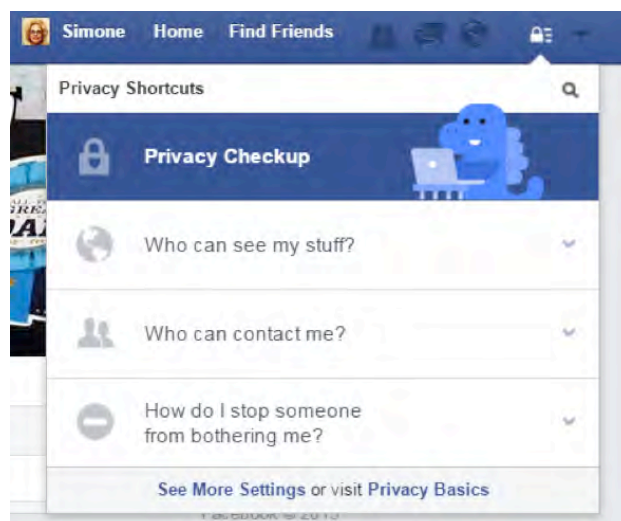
Simone Home Find Friends

Privacy Shortcuts

Privacy Checkup

Who can see my stuff?

Who can contact me?

How do I stop someone from bothering me?

See More Settings or visit Privacy Basics

Facebook © 2015